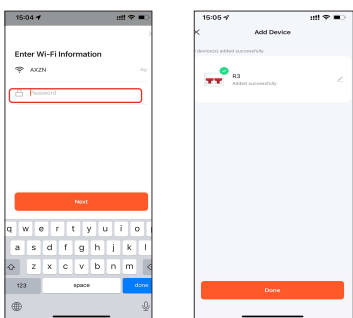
15:04

Enter Wi-Fi Information

AXZN

Password

Next

q w e r t y u i o p

a s d f g h j k l

z x c v b n m

123 space done

15:05

Add Device

1 device(s) added successfully

R3

Added successfully

Done